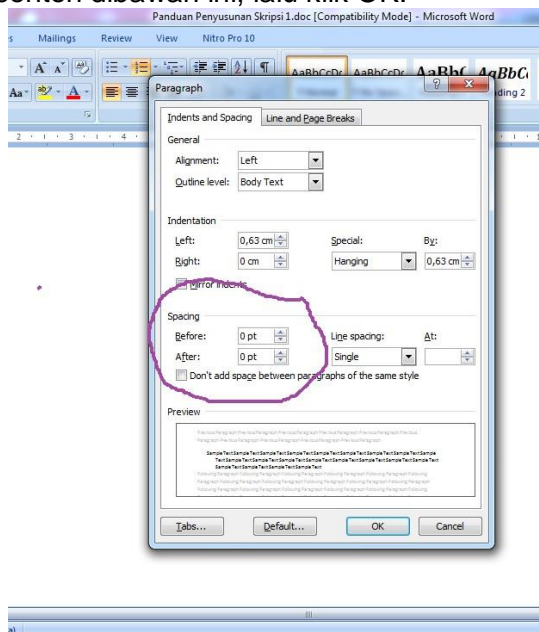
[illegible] dibawah ini, lalu klik OK.

Panduan Penyusunan Skripsi 1.doc [Compatibility Mode] - Microsoft Word

Mailings Review View Nitro Pro 10

AaBbCcDc AaBbCcDc AaBbC AaBbC

ding 2

Paragraph

Indents and Spacing | Line and Page Breaks

General

Alignment: Left

Outline level: Body Text

Indentation

Left: 0,63 cm

Right: 0 cm

Special: Hanging

By: 0,63 cm

Mirror indents

Spacing

Before: 0 pt

After: 0 pt

Line spacing: Single

At:

Don't add space between paragraphs of the same style

Preview

Tabs... Default... OK Cancel